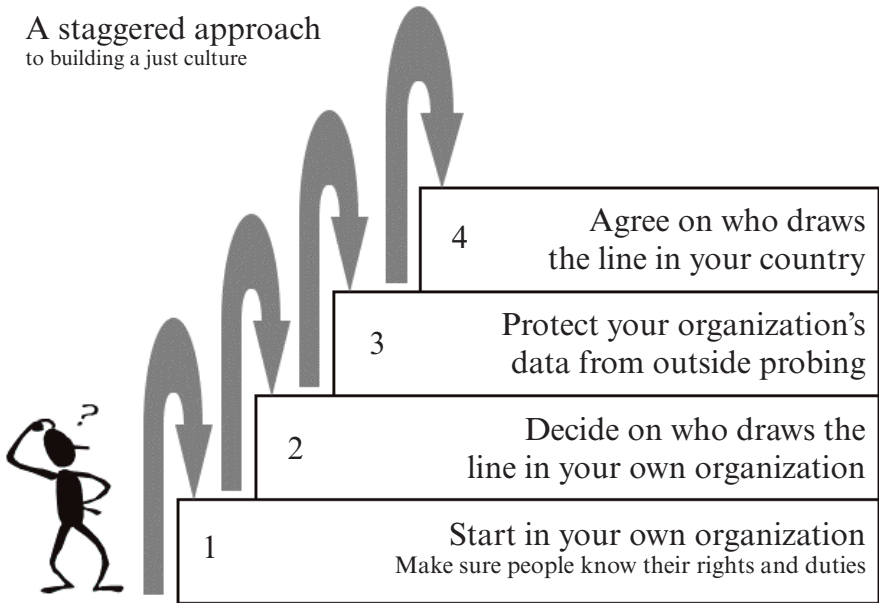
A staggered approach
to building a just culture

4 Agree on who draws the line in your country

3 Protect your organization's data from outside probing

2 Decide on who draws the line in your own organization

1 Start in your own organization
Make sure people know their rights and duties